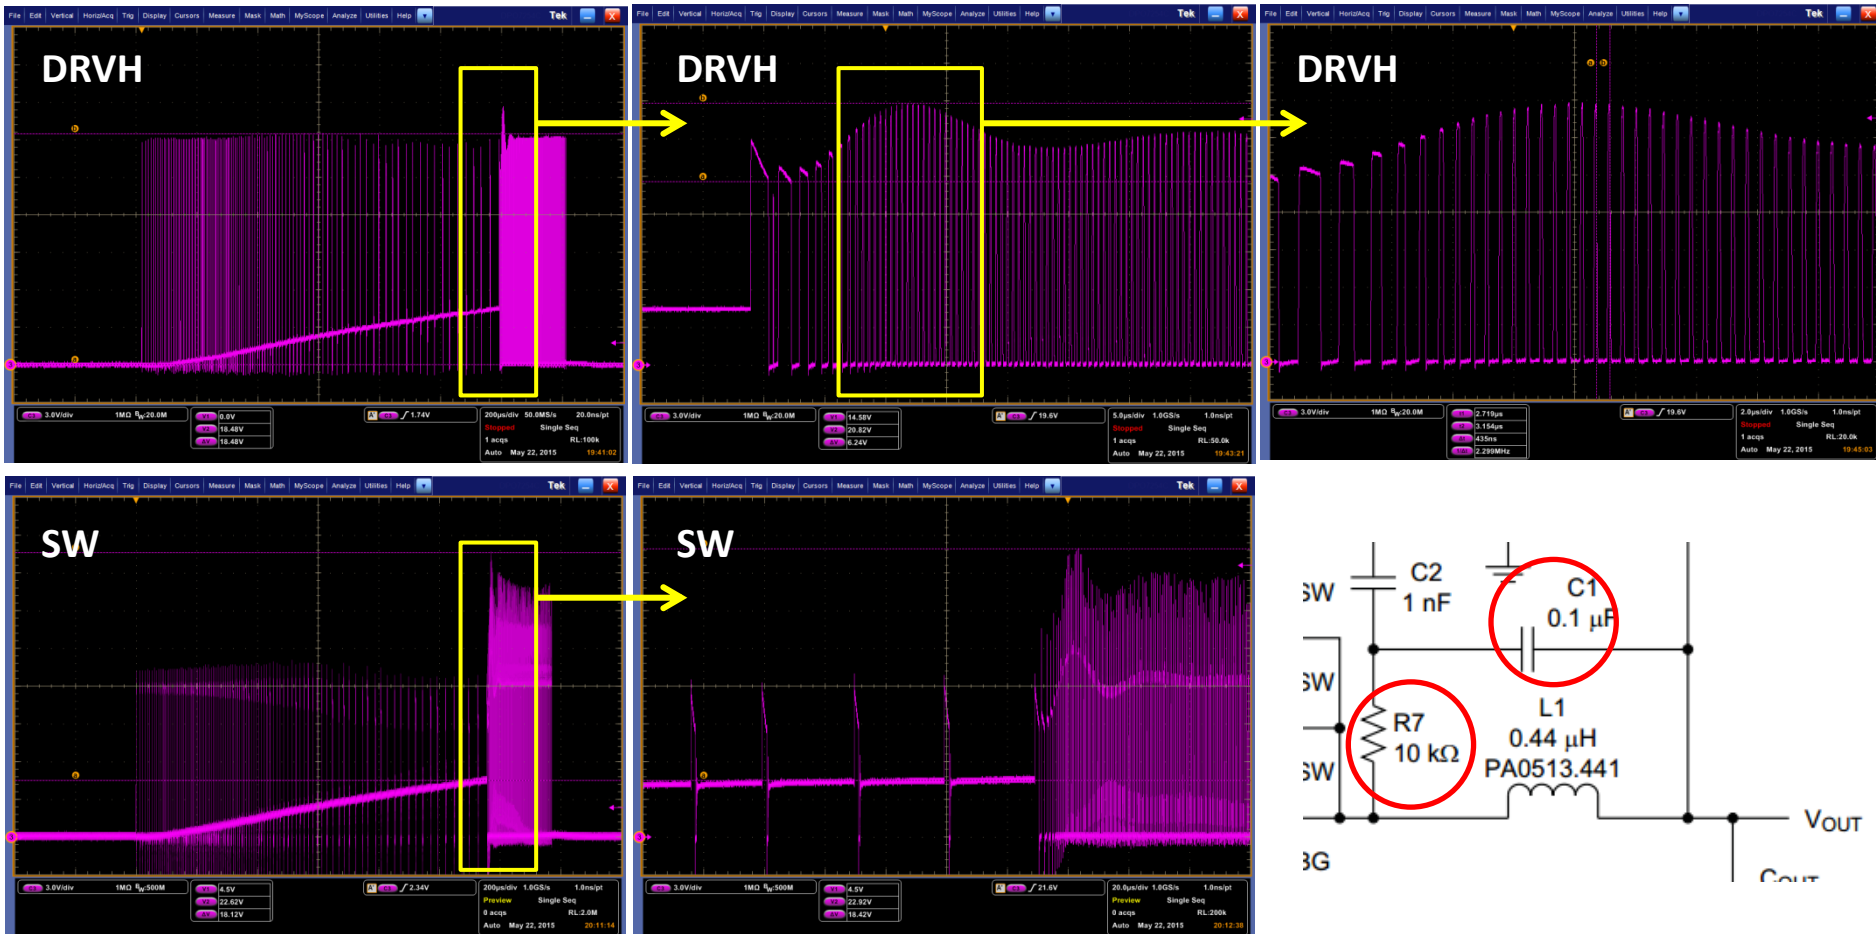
File Edit Vertical Horiz/Acq Trig Display Cursors Measure Mask Math MyScope Analyze Utilities Help Tek

DRVH

C1 3.0V/div 1MΩ $B_W$:20.0M
V1 0.0V
V2 18.48V
ΔV 18.48V
A C1 ∫ 1.74V
200µs/div 50.0MS/s 20.0ns/pt
Stopped Single Seq
1 acqs RL:100k
Auto May 22, 2015 19:41:02

File Edit Vertical Horiz/Acq Trig Display Cursors Measure Mask Math MyScope Analyze Utilities Help Tek

DRVH

C1 3.0V/div 1MΩ $B_W$:20.0M
V1 14.58V
V2 20.82V
ΔV 6.24V
A C1 ∫ 19.6V
5.0µs/div 1.0GS/s 1.0ns/pt
Stopped Single Seq
1 acqs RL:50.0k
Auto May 22, 2015 19:43:21

File Edit Vertical Horiz/Acq Trig Display Cursors Measure Mask Math MyScope Analyze Utilities Help Tek

DRVH

C1 3.0V/div 1MΩ $B_W$:20.0M
2.719µs
3.154µs
435ns
2.299MHz
A C1 ∫ 19.6V
2.0µs/div 1.0GS/s 1.0ns/pt
Stopped Single Seq
1 acqs RL:20.0k
Auto May 22, 2015 19:45:03

File Edit Vertical Horiz/Acq Trig Display Cursors Measure Mask Math MyScope Analyze Utilities Help Tek

SW

C1 3.0V/div 1MΩ $B_W$:500M
V1 4.5V
V2 22.62V
ΔV 18.12V
A C1 ∫ 2.34V
200µs/div 1.0GS/s 1.0ns/pt
Preview Single Seq
0 acqs RL:2.0M
Auto May 22, 2015 20:11:14

File Edit Vertical Horiz/Acq Trig Display Cursors Measure Mask Math MyScope Analyze Utilities Help Tek

SW

C1 3.0V/div 1MΩ $B_W$:500M
V1 4.5V
V2 22.92V
ΔV 18.42V
A C1 ∫ 21.6V
20.0µs/div 1.0GS/s 1.0ns/pt
Preview Single Seq
0 acqs RL:200k
Auto May 22, 2015 20:12:38

SW
C2
1 nF
C1
0.1 µF
SW
R7
10 kΩ
L1
0.44 µH
PA0513.441
SW
VOUT
BG
COUT